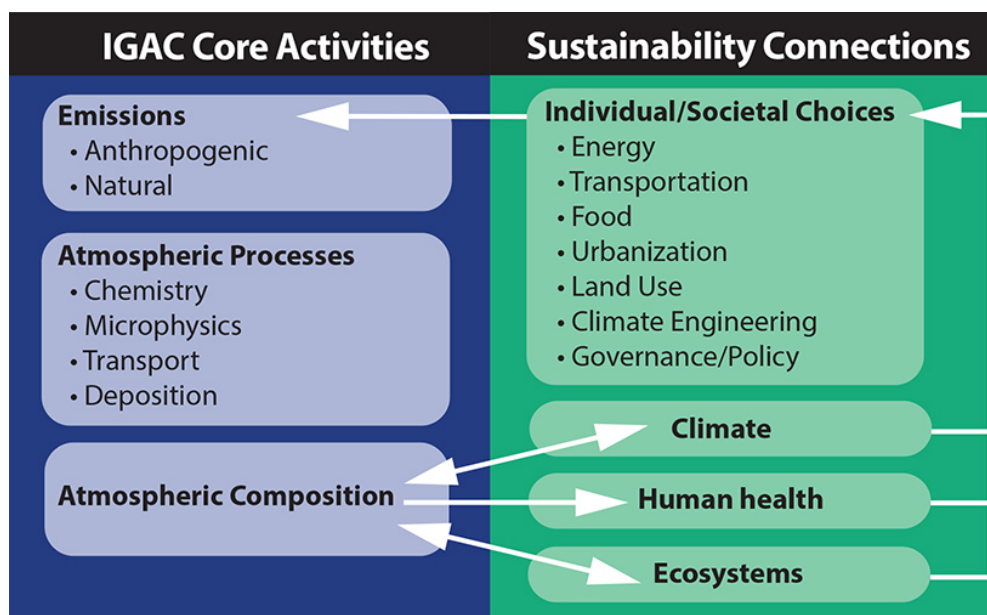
IGAC Core Activities

Sustainability Connections

Emissions
• Anthropogenic
• Natural

Atmospheric Processes
• Chemistry
• Microphysics
• Transport
• Deposition

Atmospheric Composition

Individual/Societal Choices
• Energy
• Transportation
• Food
• Urbanization
• Land Use
• Climate Engineering
• Governance/Policy

Climate

Human health

Ecosystems